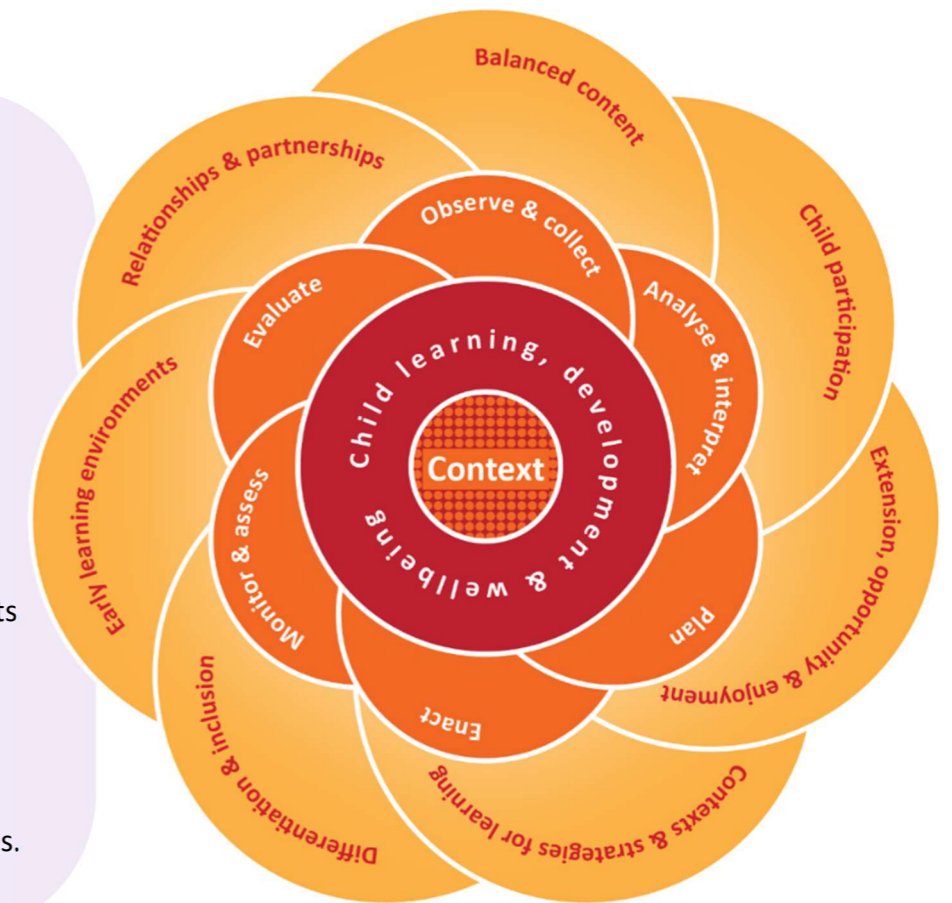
ts

s.

Balanced content

Relationships & partnerships

Child participation

Extension, opportunity & enjoyment

Contexts & strategies for learning

Differentiation & inclusion

Early learning environments

Observe & collect

Analyse & interpret

Plan

Enact

Monitor & assess

Evaluate

Child learning, development & wellbeing

Context